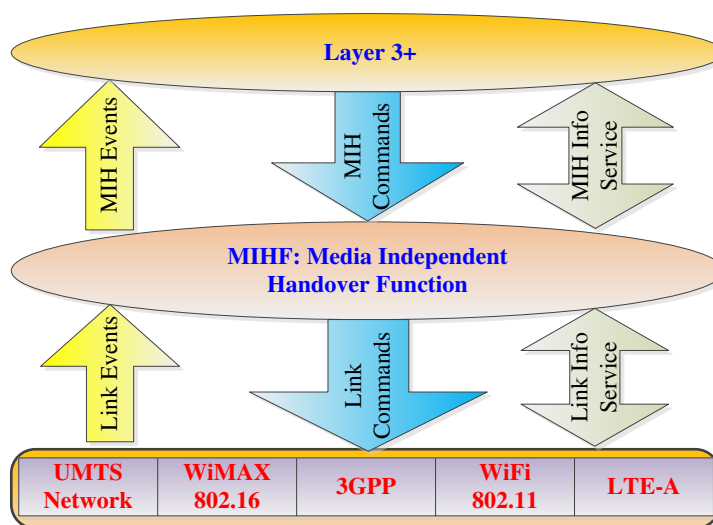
Layer 3+

MIH Events

MIH Commands

MIH Info Service

MIHF: Media Independent Handover Function

Link Events

Link Commands

Link Info Service

| UMTS Network | WiMAX 802.16 | 3GPP | WiFi 802.11 | LTE-A |
|---|---|---|---|---|